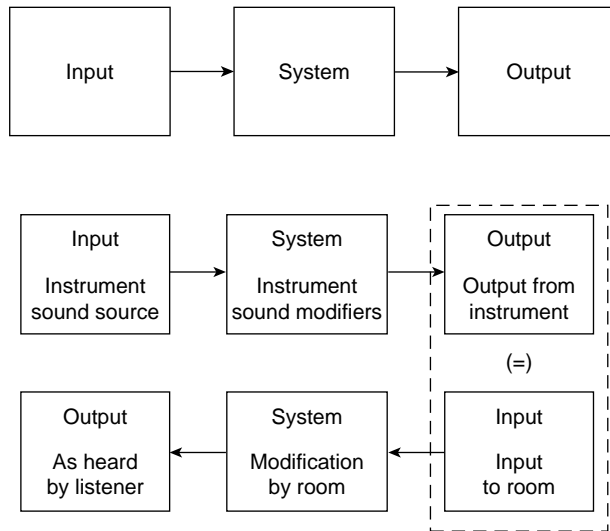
Input

System

Output

Input

Instrument sound source

System

Instrument sound modifiers

Output

Output from instrument

(=)

Input

Input to room

System

Modification by room

Output

As heard by listener